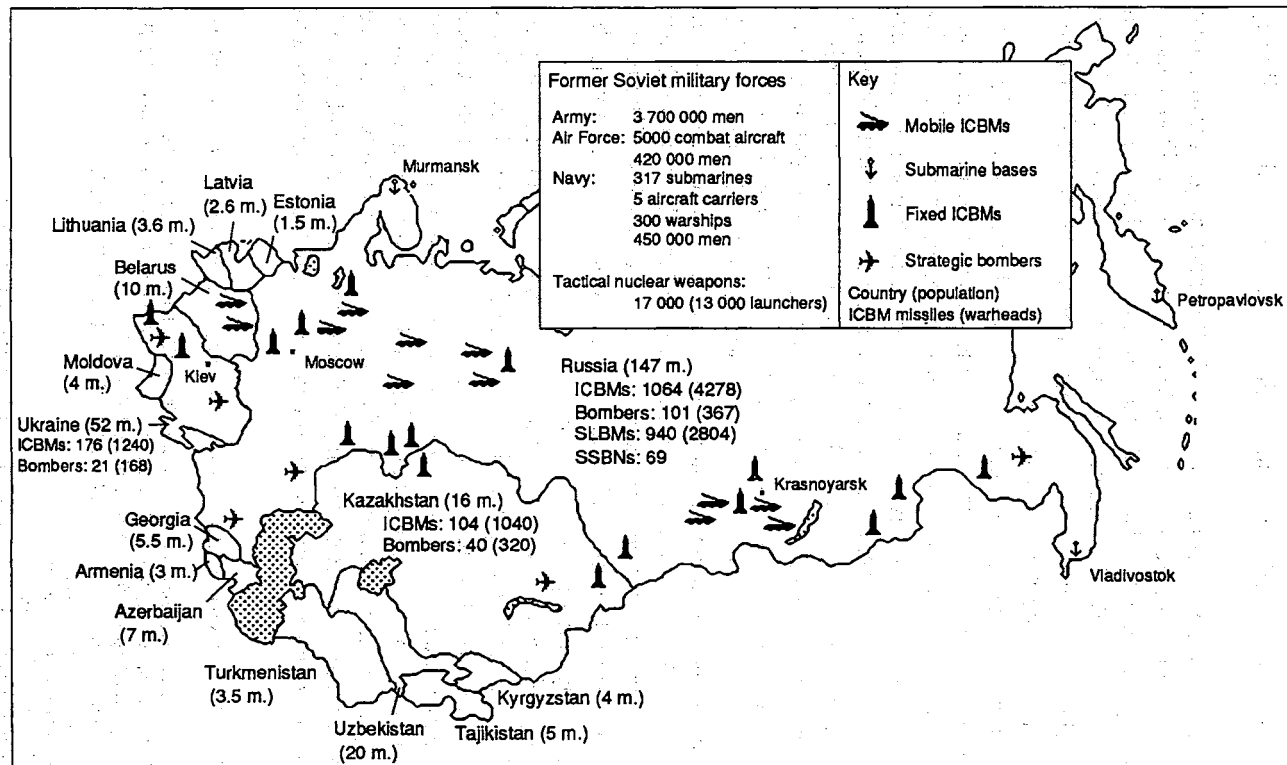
Former Soviet military forces

Army: 3 700 000 men
Air Force: 5000 combat aircraft
420 000 men
Navy: 317 submarines
5 aircraft carriers
300 warships
450 000 men

Tactical nuclear weapons:
17 000 (13 000 launchers)

Key

Mobile ICBMs

Submarine bases

Fixed ICBMs

Strategic bombers

Country (population)
ICBM missiles (warheads)

Murmansk

Latvia (2.6 m.)

Estonia (1.5 m.)

Lithuania (3.6 m.)

Belarus (10 m.)

Moldova (4 m.)

Kiev

Moscow

Ukraine (52 m.)
ICBMs: 176 (1240)
Bombers: 21 (168)

Russia (147 m.)
ICBMs: 1064 (4278)
Bombers: 101 (367)
SLBMs: 940 (2804)
SSBNs: 69

Petropavlovsk

Krasnoyarsk

Vladivostok

Georgia (5.5 m.)

Armenia (3 m.)

Azerbaijan (7 m.)

Kazakhstan (16 m.)
ICBMs: 104 (1040)
Bombers: 40 (320)

Turkmenistan (3.5 m.)

Uzbekistan (20 m.)

Kyrgyzstan (4 m.)

Tajikistan (5 m.)